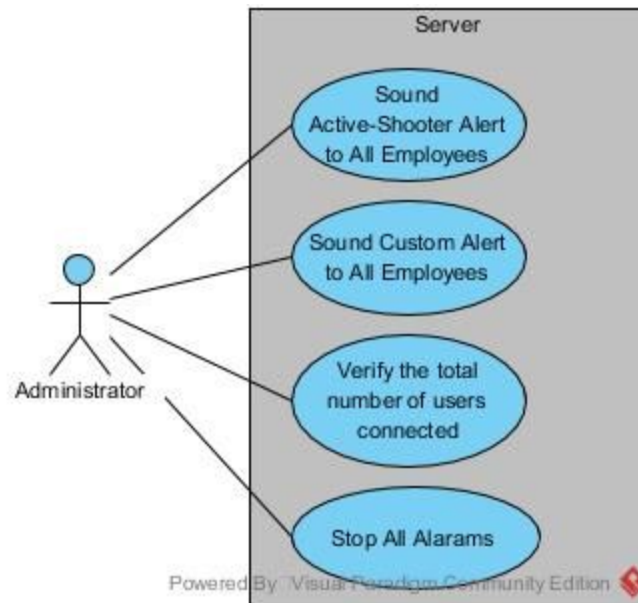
Server

Sound Active-Shooter Alert to All Employees

Sound Custom Alert to All Employees

Verify the total number of users connected

Stop All Alarams

Administrator

Powered By Visual Paradigm Community Edition